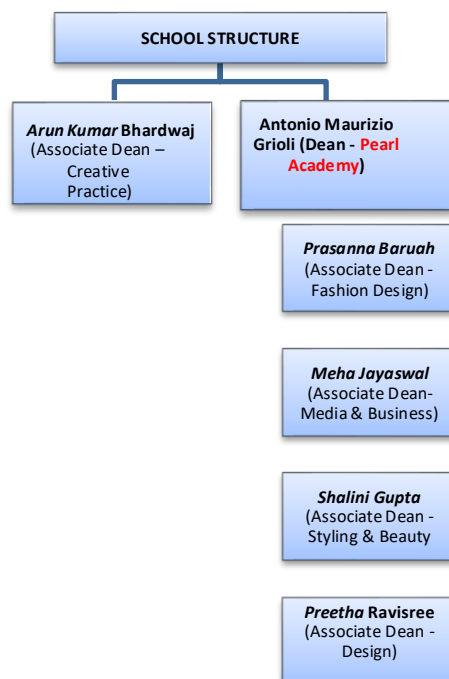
SCHOOL STRUCTURE

*Arun Kumar* **Bhardwaj** (Associate Dean – Creative Practice)

**Antonio Maurizio Grioli (Dean - Pearl Academy)**

***Prasanna Baruah*** (Associate Dean - Fashion Design)

***Meha Jayaswal*** (Associate Dean- Media & Business)

***Shalini Gupta*** (Associate Dean - Styling & Beauty

***Preetha* Ravisree** (Associate Dean - Design)